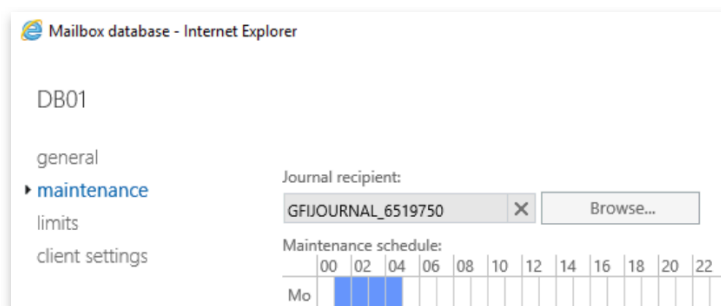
Mailbox database - Internet Explorer

DB01

general
maintenance
limits
client settings

Journal recipient:
GFIJOURNAL_6519750
×
Browse...

Maintenance schedule:

| | 00 | 02 | 04 | 06 | 08 | 10 | 12 | 14 | 16 | 18 | 20 | 22 |
|---|---|---|---|---|---|---|---|---|---|---|---|---|
| Mo | | | | | | | | | | | | |